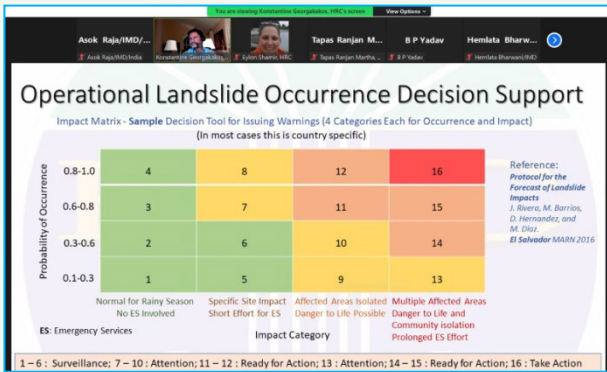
You are viewing Konstantine Georgakakos, HRC's screen  View Options

Asok Raja/IMD/...  Tapas Ranjan M...  B P Yadav  Hemlata Bharw...

Asok Raja/IMD/India  Konstantine Georgakakos  Eylon Shamir, HRC  Tapas Ranjan Martha...  B P Yadav  Hemlata Bharwani/IMD

Operational Landslide Occurrence Decision Support

Impact Matrix - Sample Decision Tool for Issuing Warnings (4 Categories Each for Occurrence and Impact)
(In most cases this is country specific)

| Probability of Occurrence | | | | |
|---|---|---|---|---|
| 0.8-1.0 | 4 | 8 | 12 | 16 |
| 0.6-0.8 | 3 | 7 | 11 | 15 |
| 0.3-0.6 | 2 | 6 | 10 | 14 |
| 0.1-0.3 | 1 | 5 | 9 | 13 |
| | Normal for Rainy Season No ES Involved | Specific Site Impact Short Effort for ES | Affected Areas Isolated Danger to Life Possible | Multiple Affected Areas Danger to Life and Community isolation Prolonged ES Effort |

Reference:
Protocol for the Forecast of Landslide Impacts
J. Rivera, M. Barrios, D. Hernandez, and M. Diaz.
El Salvador MARN 2016

ES: Emergency Services

Impact Category

1 – 6 : Surveillance; 7 – 10 : Attention; 11 – 12 : Ready for Action; 13 : Attention; 14 – 15 : Ready for Action; 16 : Take Action